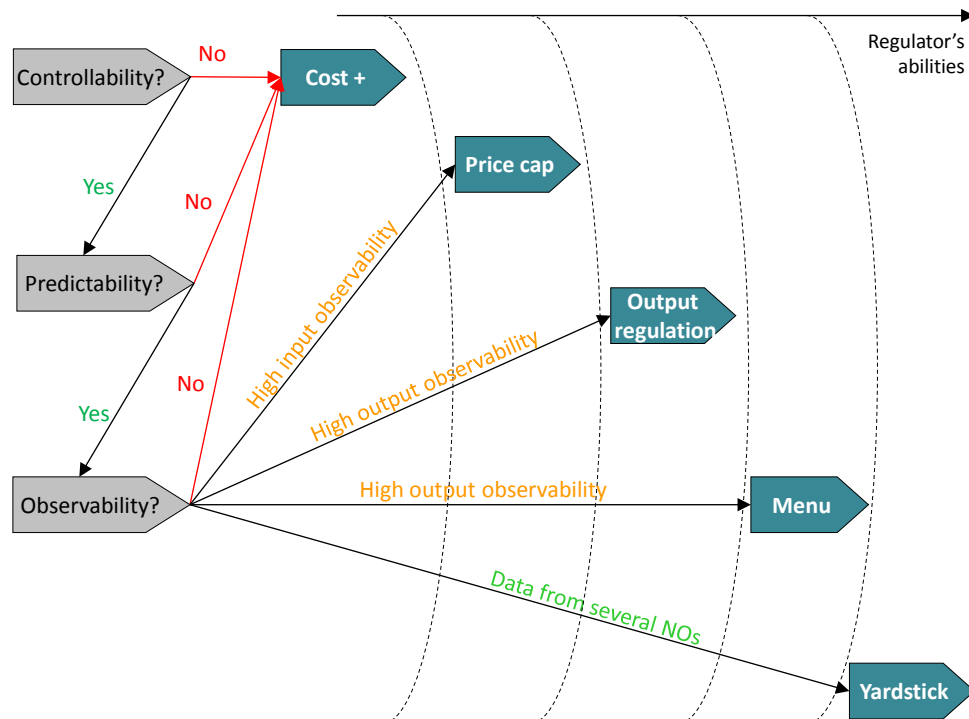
Regulator's abilities

Controllability?

No

Cost +

Yes

No

Price cap

Predictability?

High input observability

Output regulation

High output observability

No

Yes

Observability?

High output observability

Menu

Data from several NOs

Yardstick